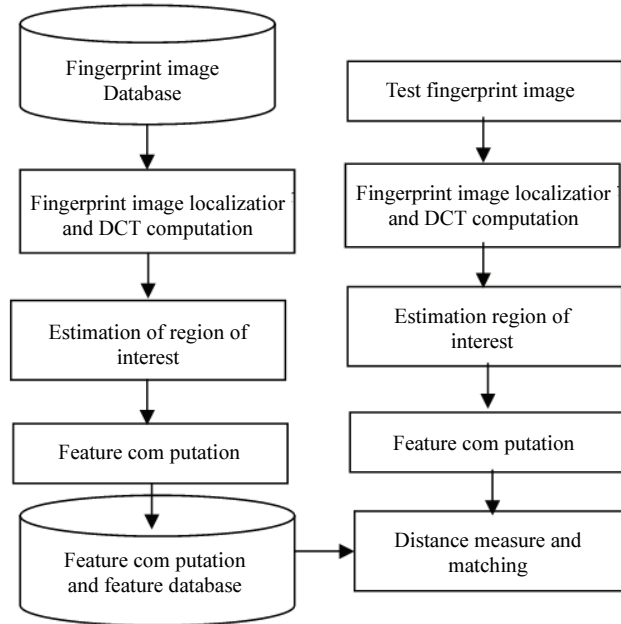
Fingerprint image Database

Fingerprint image localizatior and DCT computation

Estimation of region of interest

Feature com putation

Feature com putation and feature database

Test fingerprint image

Fingerprint image localizatior and DCT computation

Estimation region of interest

Feature com putation

Distance measure and matching